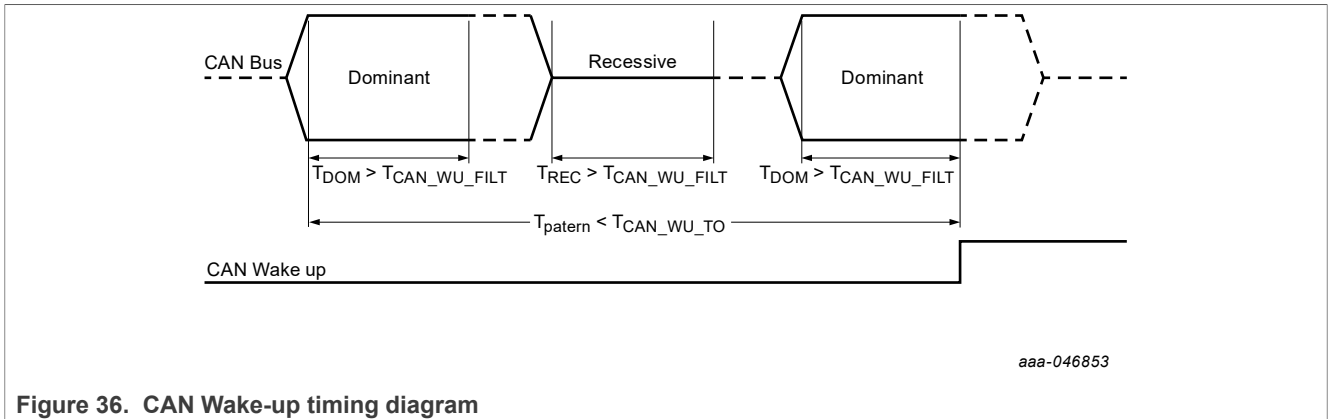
CAN Bus

Dominant

Recessive

Dominant

$T_{DOM} > T_{CAN\_WU\_FILT}$

$T_{REC} > T_{CAN\_WU\_FILT}$

$T_{DOM} > T_{CAN\_WU\_FILT}$

$T_{patern} < T_{CAN\_WU\_TO}$

CAN Wake up

aaa-046853

Figure 36. CAN Wake-up timing diagram